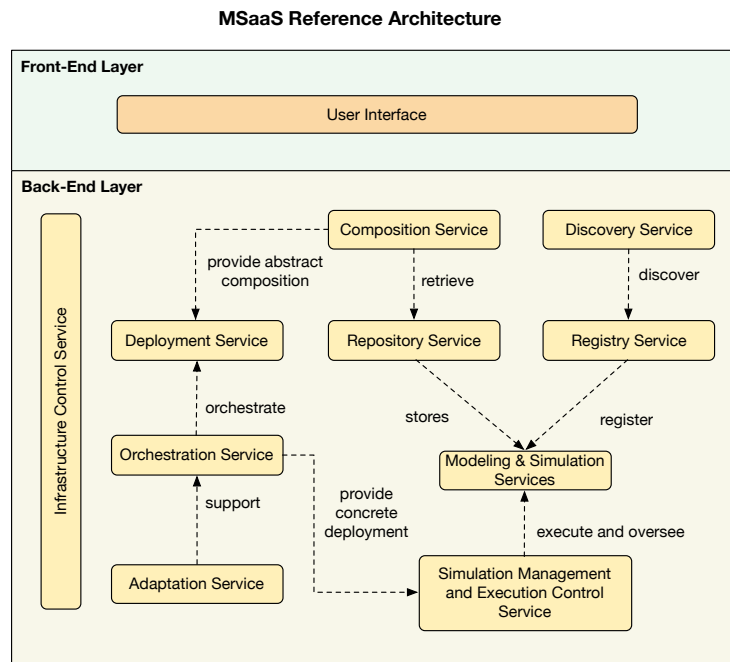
MSaaS Reference Architecture

Front-End Layer

User Interface

Back-End Layer

Infrastructure Control Service

Composition Service

Discovery Service

provide abstract composition

retrieve

discover

Deployment Service

Repository Service

Registry Service

orchestrate

stores

register

Orchestration Service

Modeling & Simulation Services

support

provide concrete deployment

execute and oversee

Adaptation Service

Simulation Management and Execution Control Service